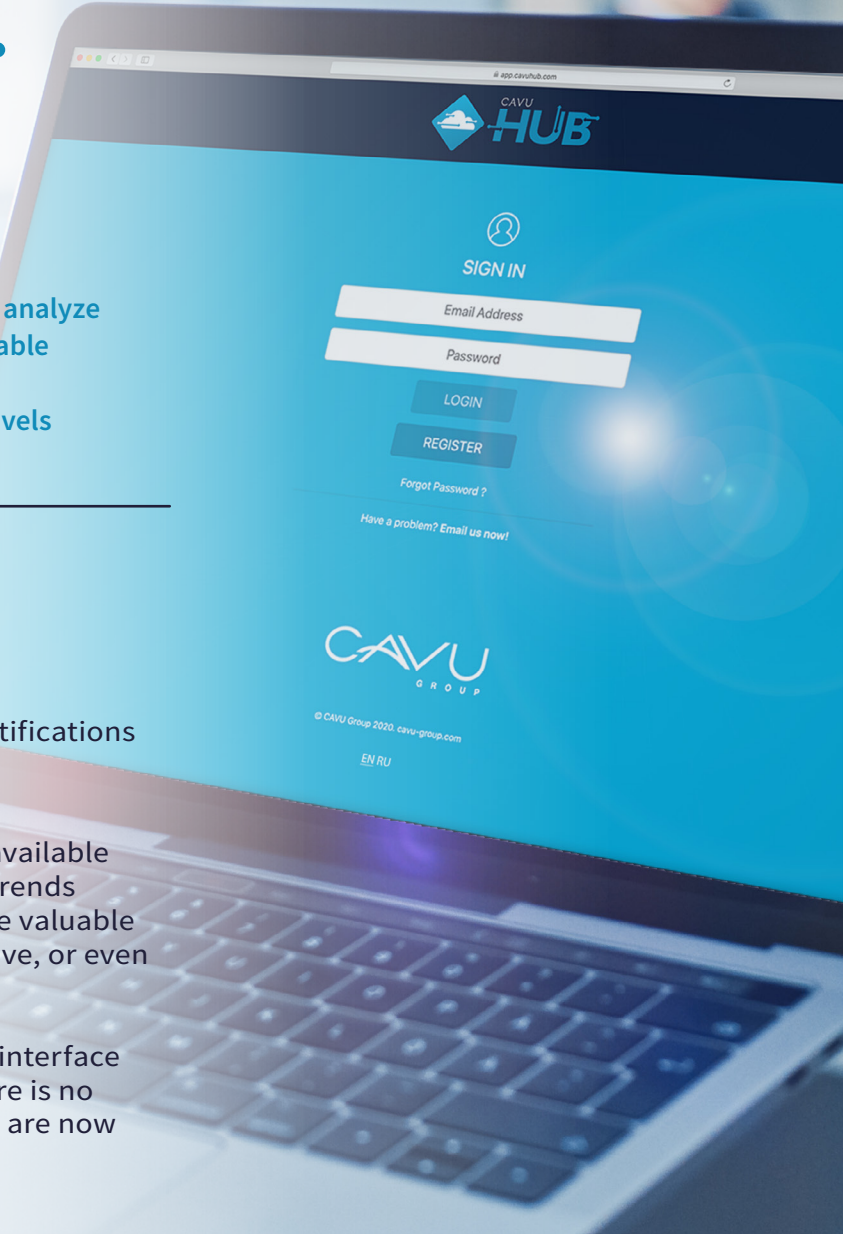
analyze
able

vels

tifications

vailable
rends
e valuable
ve, or even

interface
re is no
are now

app.cavuhub.com

CAVU
HUB

SIGN IN

Email Address

Password

LOGIN

REGISTER

Forgot Password ?

Have a problem? Email us now!

CAVU
GROUP

© CAVU Group 2020. cavu-group.com

EN RU